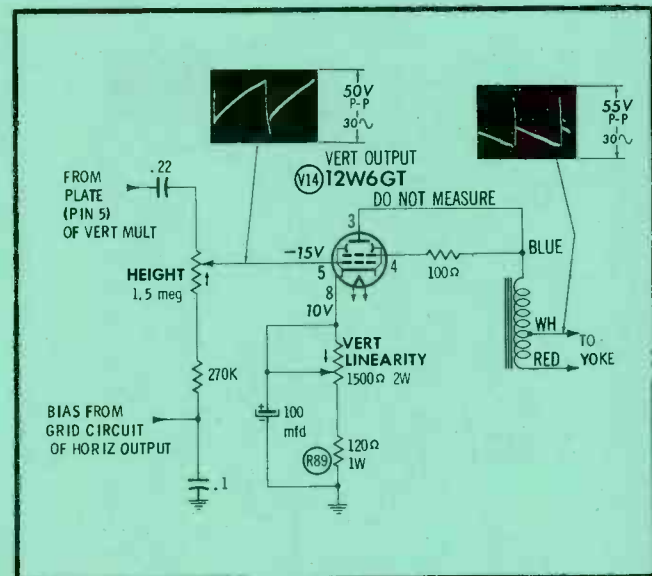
50V
P-P
30∿

55V
P-P
30∿

FROM PLATE (PIN 5) OF VERT MULT

.22

VERT OUTPUT
V14 12W6GT

DO NOT MEASURE

3

−15V

5

4

100Ω

BLUE

HEIGHT
1.5 meg

8
10V

VERT LINEARITY
1500Ω 2W

WH

TO YOKE

RED

270K

100 mfd

120Ω
1W

R89

BIAS FROM GRID CIRCUIT OF HORIZ OUTPUT

.1